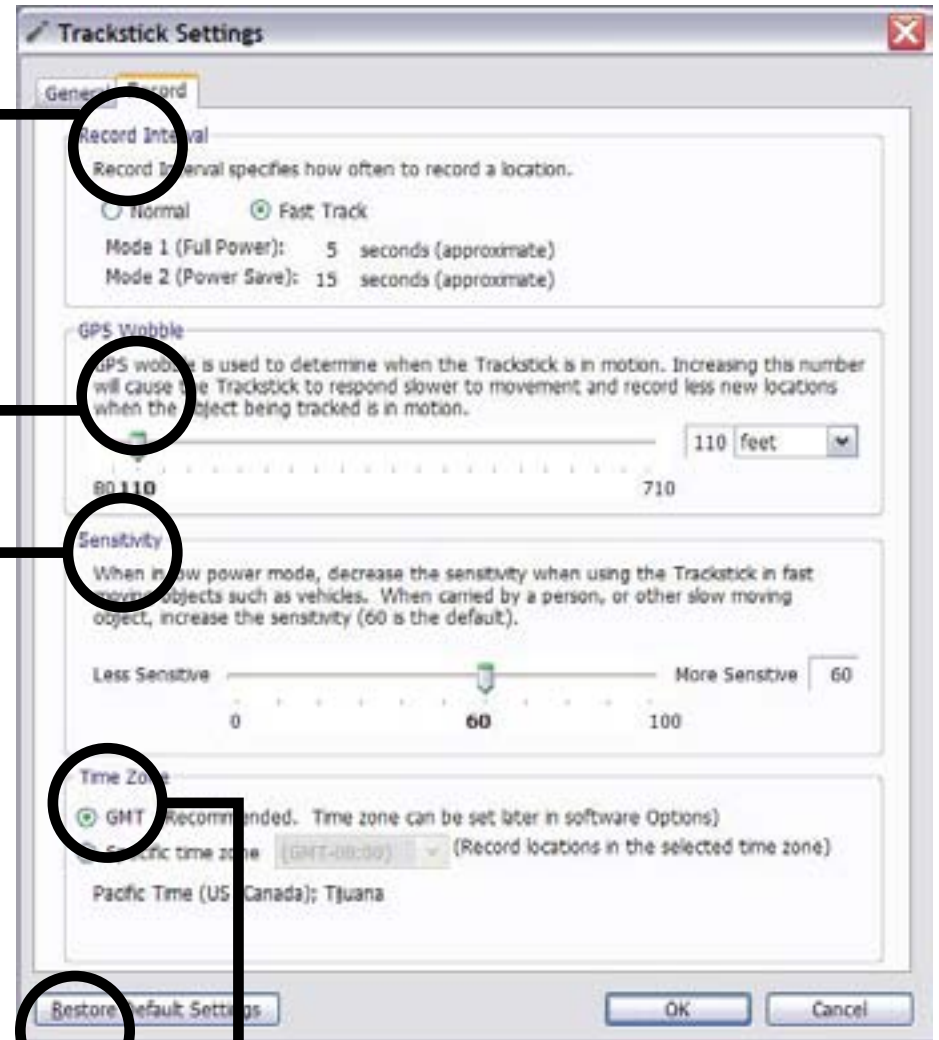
Trackstick Settings

General Record

Record Interval

Record Interval specifies how often to record a location.

Normal Fast Track

Mode 1 (Full Power): 5 seconds (approximate)

Mode 2 (Power Save): 15 seconds (approximate)

GPS Wobble

GPS wobble is used to determine when the Trackstick is in motion. Increasing this number will cause the Trackstick to respond slower to movement and record less new locations when the object being tracked is in motion.

110 feet

80 110 710

Sensitivity

When in low power mode, decrease the sensitivity when using the Trackstick in fast moving objects such as vehicles. When carried by a person, or other slow moving object, increase the sensitivity (60 is the default).

Less Sensitive More Sensitive 60

0 60 100

Time Zone

GMT (Recommended. Time zone can be set later in software Options)

Specific time zone (GMT-08:00) (Record locations in the selected time zone)

Pacific Time (US Canada); Tijuana

Restore Default Settings

OK

Cancel